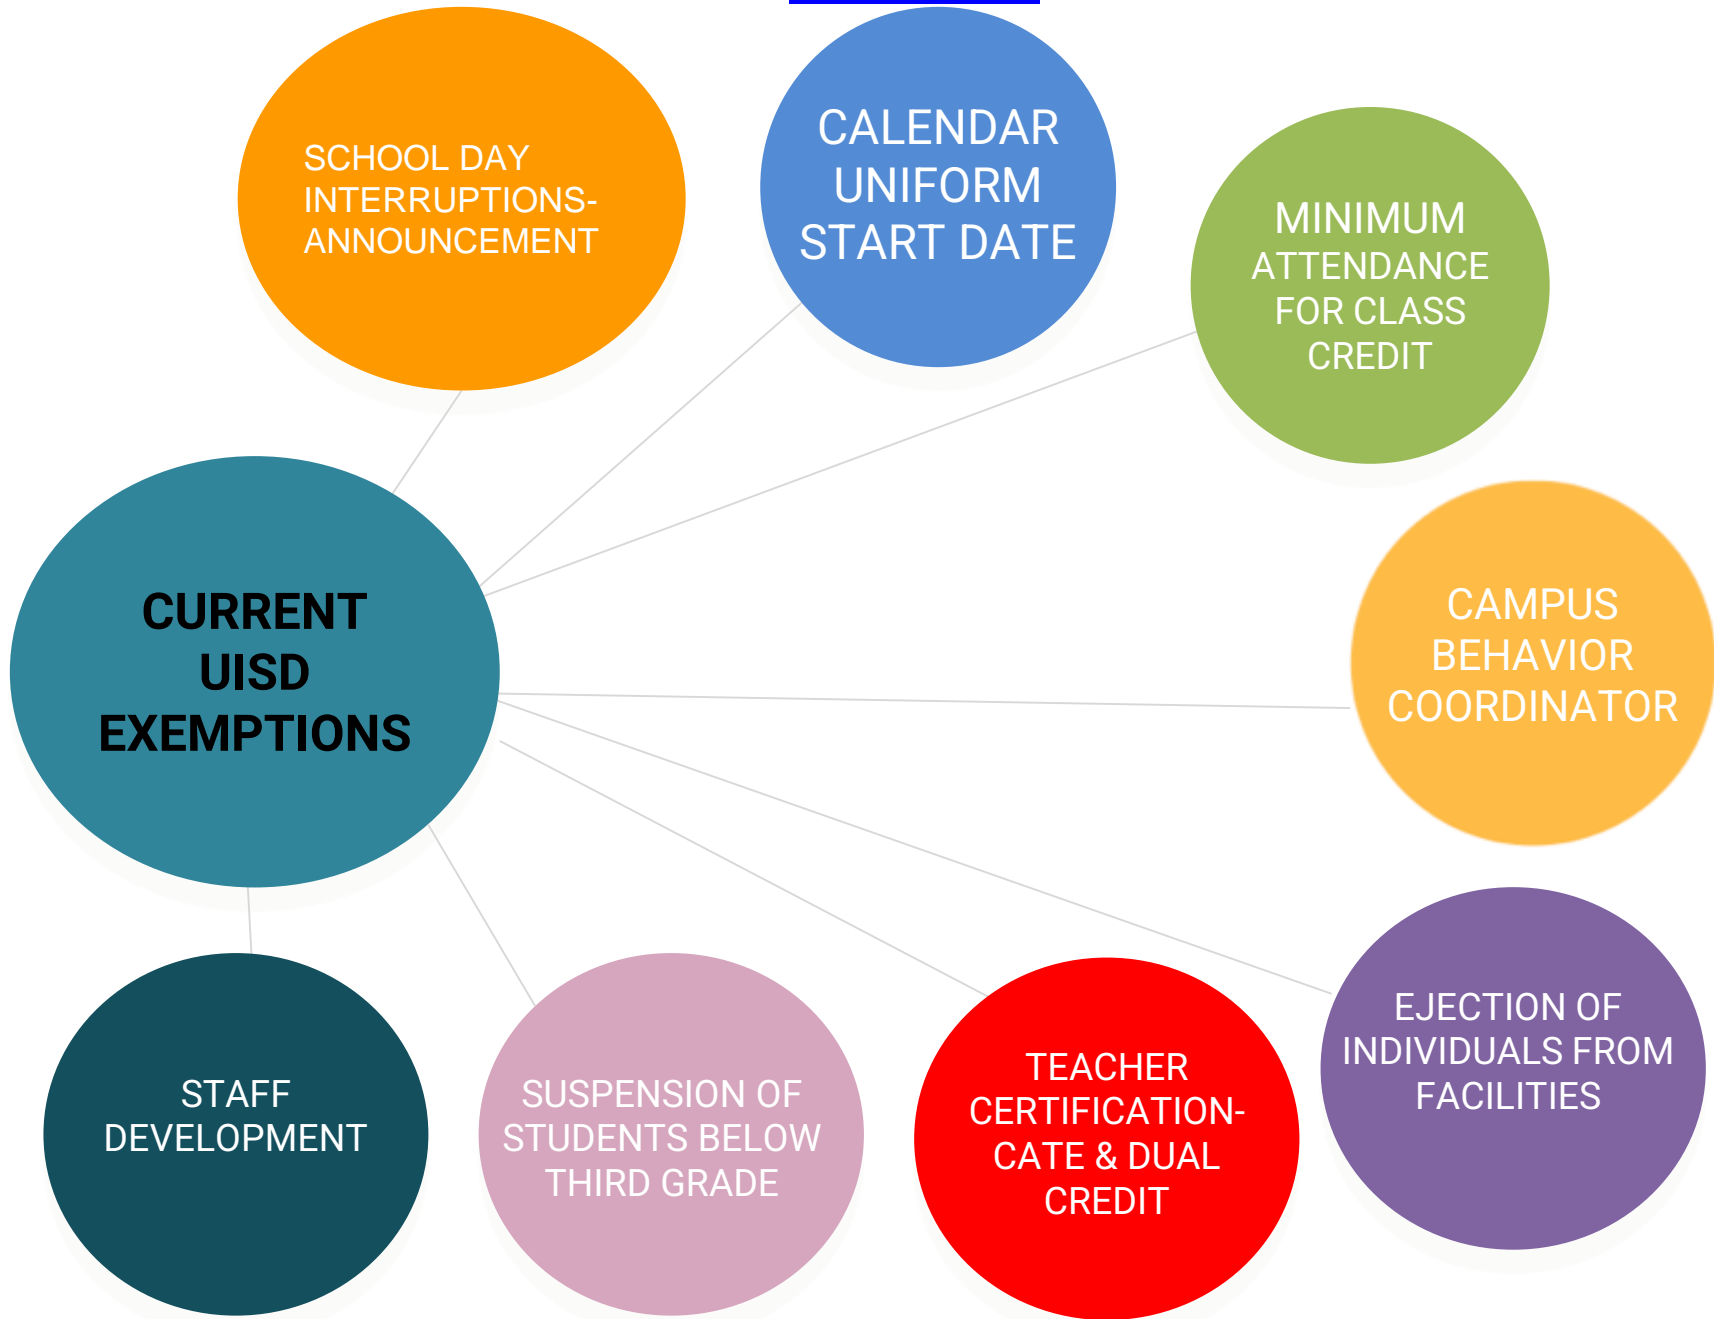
SCHOOL DAY INTERRUPTIONS-ANNOUNCEMENT

CALENDAR UNIFORM START DATE

MINIMUM ATTENDANCE FOR CLASS CREDIT

CURRENT UISD EXEMPTIONS

CAMPUS BEHAVIOR COORDINATOR

STAFF DEVELOPMENT

SUSPENSION OF STUDENTS BELOW THIRD GRADE

TEACHER CERTIFICATION-CATE & DUAL CREDIT

EJECTION OF INDIVIDUALS FROM FACILITIES